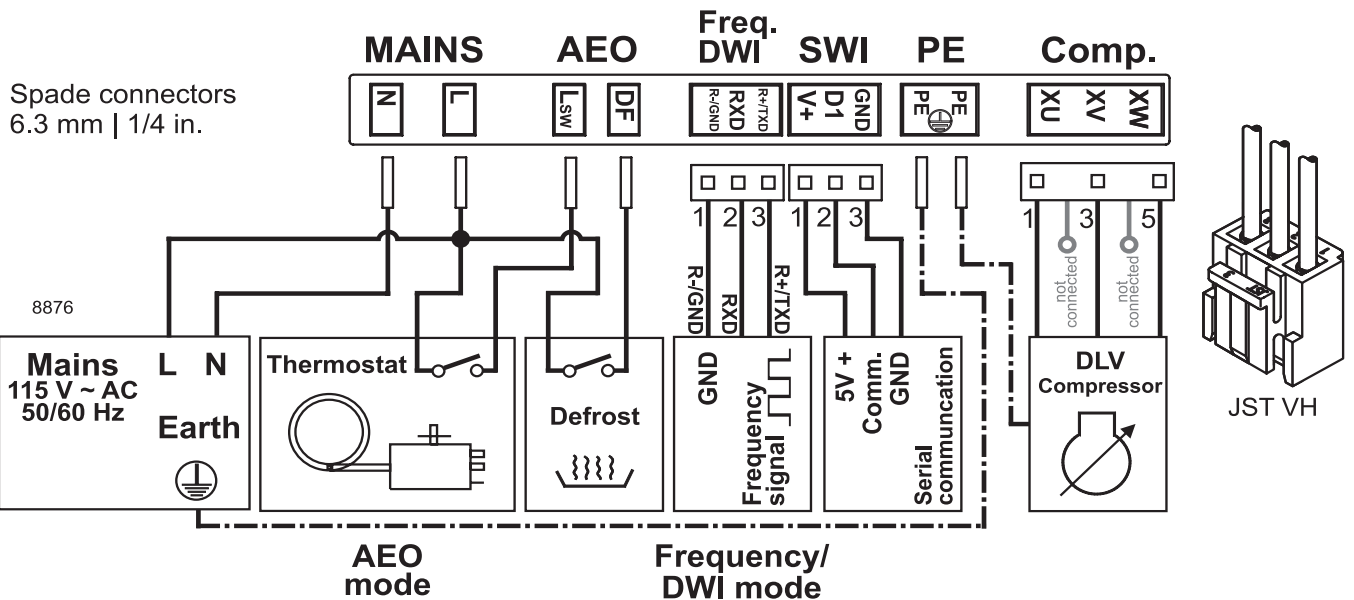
MAINS AEO Freq. DWI SWI PE Comp.

Spade connectors
6.3 mm | 1/4 in.

N L L SW DF R-/GND RXD R+/TXD V+ D1 GND PE PE XU XV XW

1 2 3 1 2 3 1 3 5

8876

R-/GND RXD R+/TXD

not connected not connected

Mains
115 V ~ AC
50/60 Hz
L N
Earth

Thermostat

Defrost

GND
Frequency signal

5V +
Comm.
GND
Serial communcation

DLV
Compressor

JST VH

AEO mode

Frequency/ DWI mode